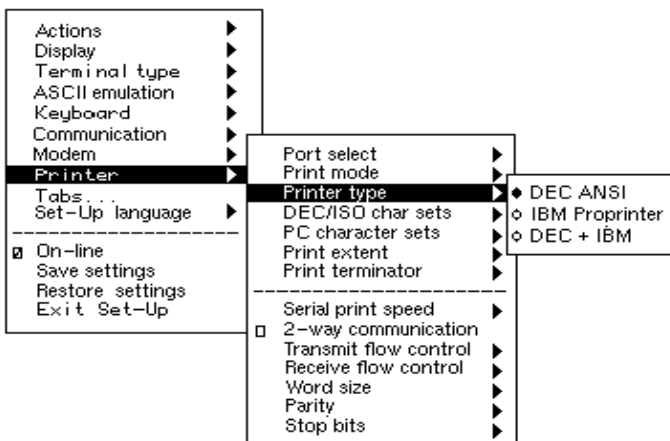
Actions
Display
Terminal type
ASCII emulation
Keyboard
Communication
Modem
Printer
Tabs...
Set-Up language

On-line
Save settings
Restore settings
Exit Set-Up

Port select
Print mode
Printer type
DEC/ISO char sets
PC character sets
Print extent
Print terminator

Serial print speed
2-way communication
Transmit flow control
Receive flow control
Word size
Parity
Stop bits

DEC ANSI
IBM Proprinter
DEC + IBM